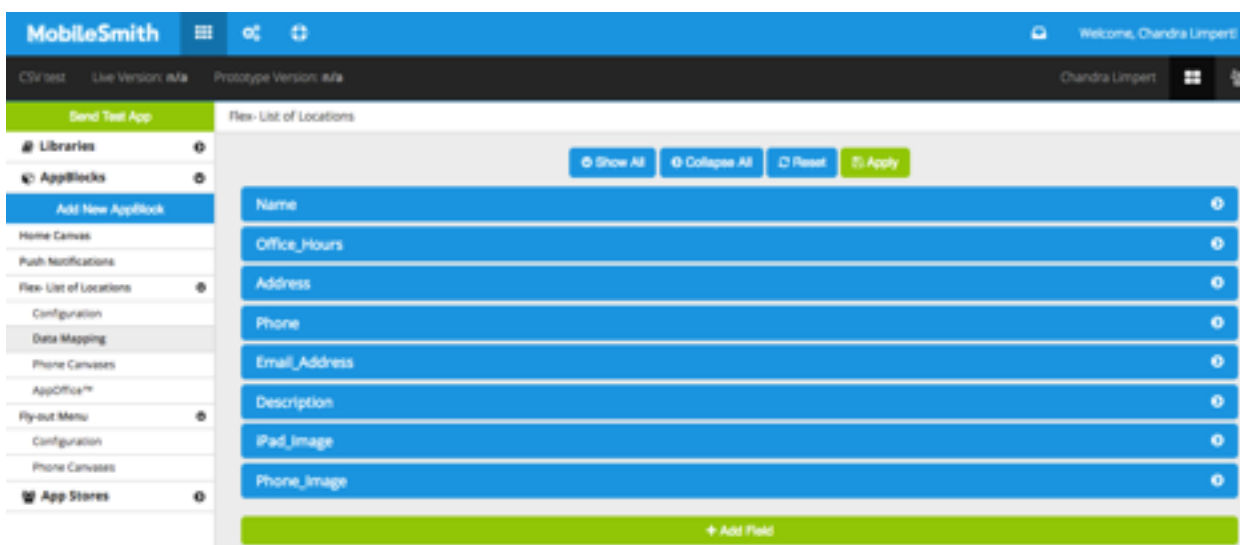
MobileSmith

Welcome, Chandra Limpert

CSV test Live Version: n/a Prototype Version: n/a

Chandra Limpert

Send Test App

Libraries

AppBlocks

Add New AppBlock

Home Canvas

Push Notifications

Flex- List of Locations

Configuration

Data Mapping

Phone Canvases

AppOffice™

Fly-out Menu

Configuration

Phone Canvases

App Stores

Flex- List of Locations

Show All Collapse All Reset Apply

Name

Office_Hours

Address

Phone

Email_Address

Description

iPad_Image

Phone_Image

+ Add Field